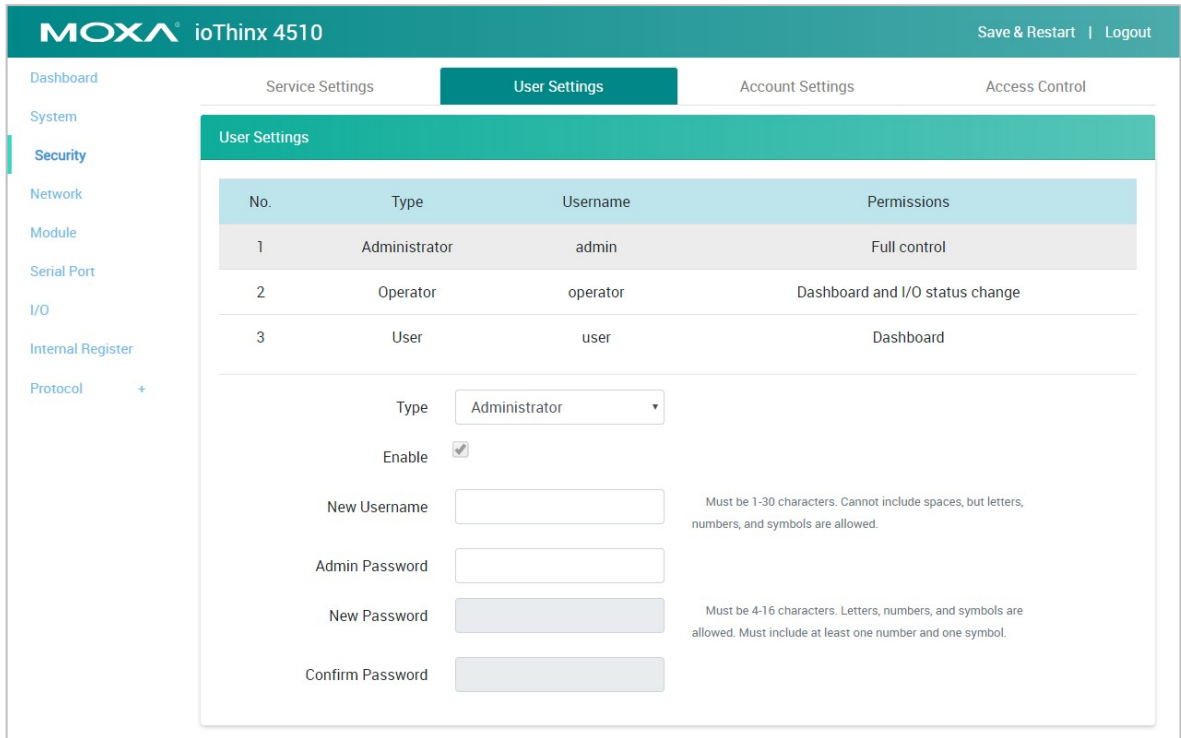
MOXA ioThinx 4510

Save & Restart | Logout

Dashboard
System
Security
Network
Module
Serial Port
I/O
Internal Register
Protocol +

Service Settings
User Settings
Account Settings
Access Control

User Settings

| No. | Type | Username | Permissions |
|---|---|---|---|
| 1 | Administrator | admin | Full control |
| 2 | Operator | operator | Dashboard and I/O status change |
| 3 | User | user | Dashboard |

Type Administrator

Enable

New Username

Must be 1-30 characters. Cannot include spaces, but letters, numbers, and symbols are allowed.

Admin Password

New Password

Must be 4-16 characters. Letters, numbers, and symbols are allowed. Must include at least one number and one symbol.

Confirm Password